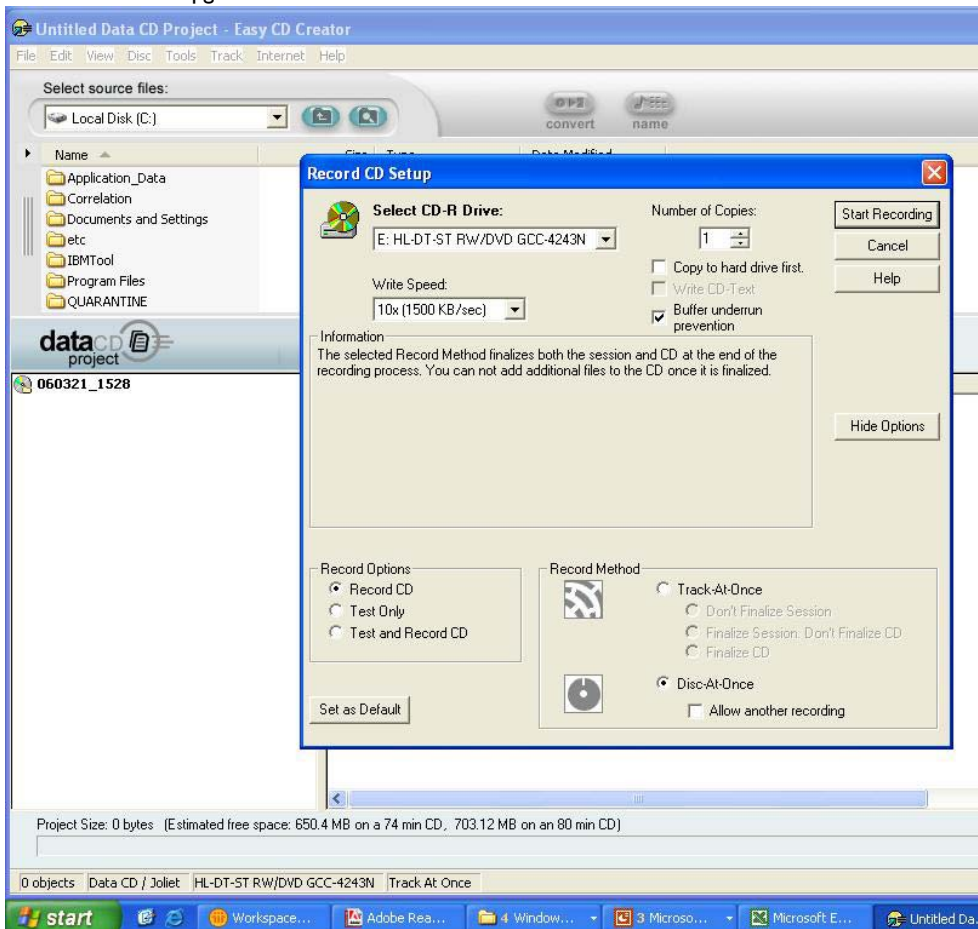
Untitled Data CD Project - Easy CD Creator

File Edit View Disc Tools Track Internet Help

Select source files:

Local Disk (C:)

convert name

Name

Application_Data
Correlation
Documents and Settings
etc
IBMTool
Program Files
QUARANTINE

data CD project

060321_1528

Record CD Setup

Select CD-R Drive:

E: HL-DT-ST RW/DVD GCC-4243N

Number of Copies:

1

Start Recording

Cancel

Help

Copy to hard drive first.

Write CD-Text

Buffer underrun prevention

Write Speed:

10x (1500 KB/sec)

Information

The selected Record Method finalizes both the session and CD at the end of the recording process. You can not add additional files to the CD once it is finalized.

Hide Options

Record Options

Record CD

Test Only

Test and Record CD

Record Method

Track-At-Once

Don't Finalize Session

Finalize Session, Don't Finalize CD

Finalize CD

Disc-At-Once

Allow another recording

Set as Default

Project Size: 0 bytes (Estimated free space: 650.4 MB on a 74 min CD, 703.12 MB on an 80 min CD)

0 objects Data CD / Joliet HL-DT-ST RW/DVD GCC-4243N Track At Once

start Workspace... Adobe Rea... 4 Window... 3 Microso... Microsoft E... Untitled Da...